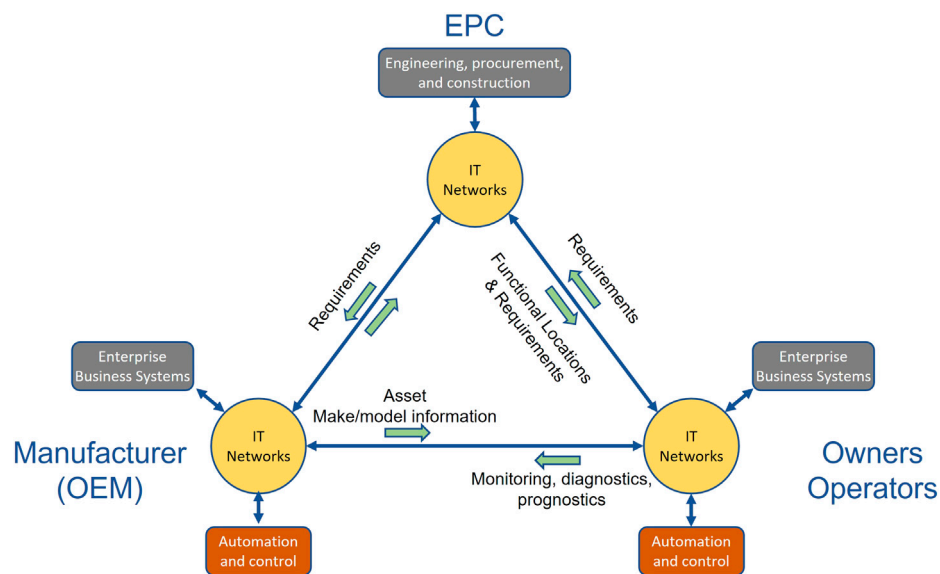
EPC

Engineering, procurement, and construction

IT Networks

Requirements

Functional Locations & Requirements

Requirements

Enterprise Business Systems

Enterprise Business Systems

Asset Make/model information

IT Networks

IT Networks

Manufacturer (OEM)

Owners Operators

Monitoring, diagnostics, prognostics

Automation and control

Automation and control